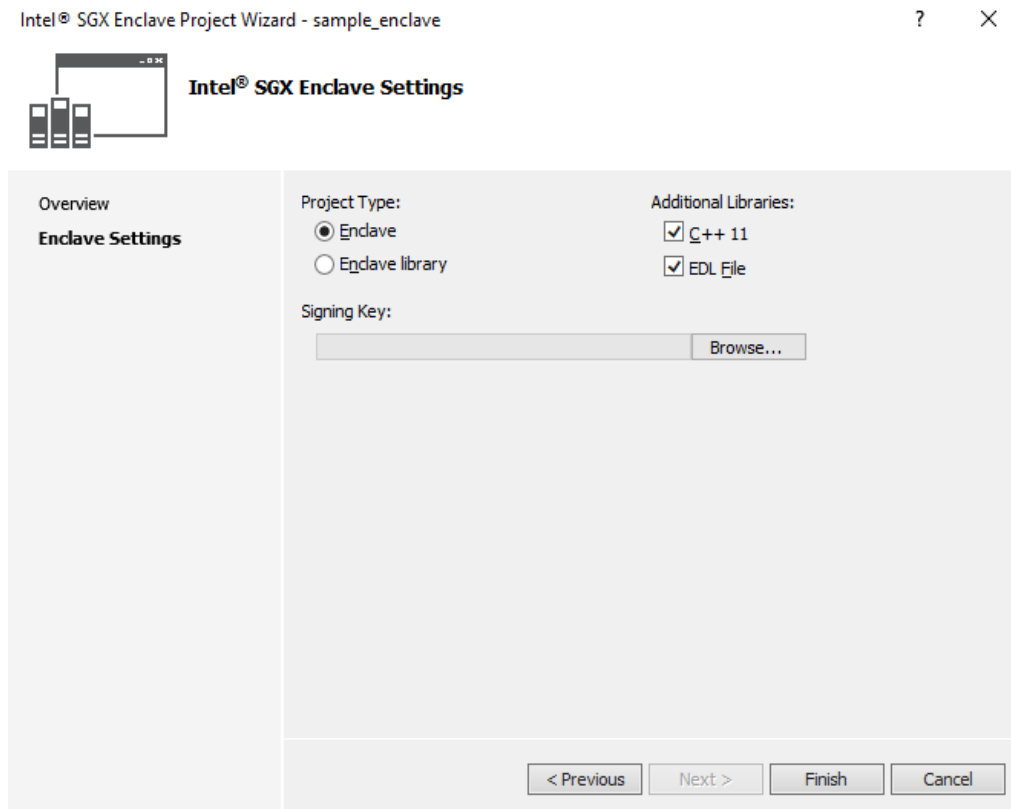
Intel® SGX Enclave Project Wizard - sample_enclave

?

×

Intel® SGX Enclave Settings

Overview

Enclave Settings

Project Type:

Enclave

Enclave library

Additional Libraries:

C++ 11

EDL File

Signing Key:

Browse...

< Previous

Next >

Finish

Cancel